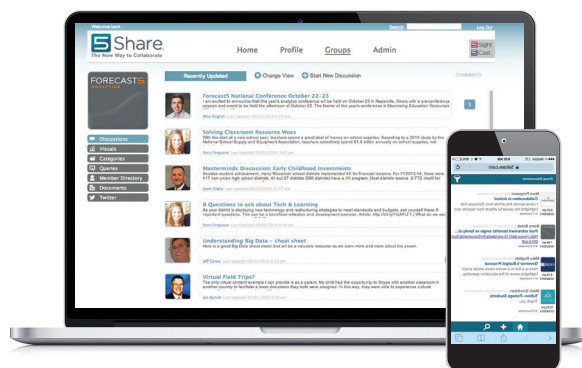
Welcome back
Search
Log Out
5 Share
The New Way to Collaborate
Home
Profile
Groups
Admin
Sight
Cast
FORECAST5
ANALYTICS
Recently Updated
Change View
Start New Discussion
COMMENTS
Discussions
Visuals
Categories
Quotes
Member Directory
Documents
Twitter
Forecast5 National Conference October 22–23
I am excited to announce that this year's analytics conference will be held on October 22–23 in Naperville, Illinois with a pre-conference session and event to be held the afternoon of October 22. The content of this year's conference is Maximizing Education Resources
Mike English
1
Solving Classroom Resource Woes
With the start of a new school year, teachers spend a great deal of money on school supplies. According to a 2010 study by the National School Supply and Equipment Association, teachers collectively spend $1.6 billion annually on school supplies, but
Nora Ferguson
Masterminds Discussion: Early Childhood Investments
Besides student achievement, Hardy Wisconsin school districts implemented All for financial reasons. Per FY2013-14, there were 117 non-union high school districts. All but 57 districts (286 districts) have a All program. Most districts receive
Sean Clarke
8 Questions to ask about Tech & Learning
As your district is declaring new technology and restructuring strategies to meet standards and budgets, ask yourself these 8 important questions. This can be a beneficial reflection and development exercise. Article: http://bit.ly/...| What do we see
Nora Ferguson
Understanding Big Data – cheat sheet
Here is a great Big Data cheat sheet that will be a valuable resource as we learn more and more about the power.
Jeff Carse
Virtual Field Trips?
The only virtual content example I can provide is as a parent. My child had the opportunity to Skype with another classroom in another county to facilitate a book discussion they both were assigned. In this way, they were able to experience cultural
Jon Schmitt
5share.com